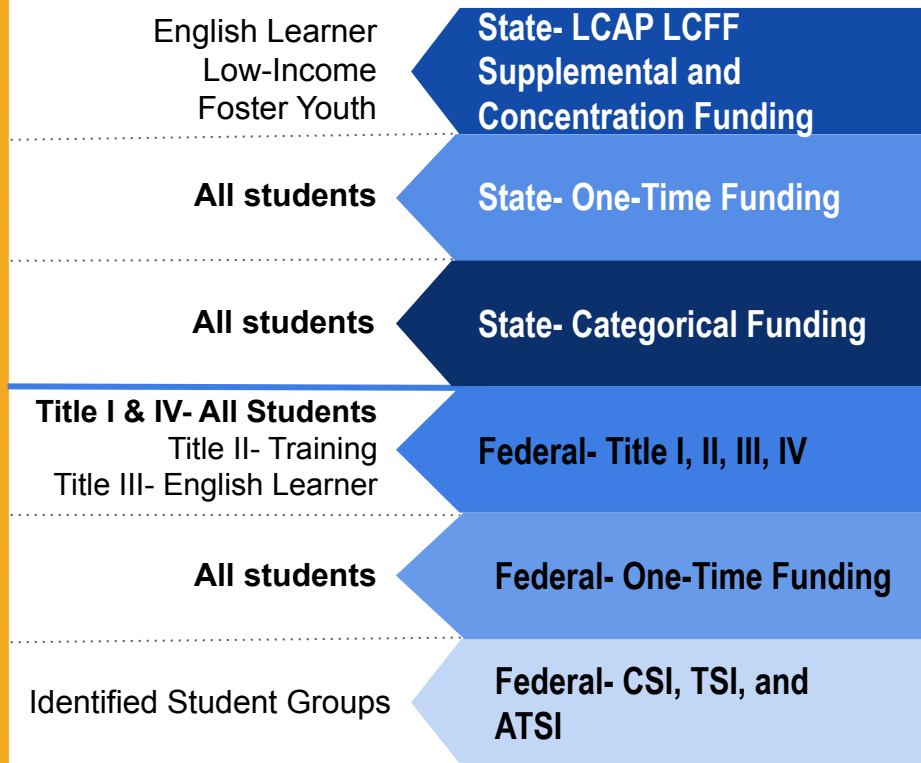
English Learner
Low-Income
Foster Youth

State- LCAP LCFF Supplemental and Concentration Funding

All students

State- One-Time Funding

All students

State- Categorical Funding

Title I & IV- All Students
Title II- Training
Title III- English Learner

Federal- Title I, II, III, IV

All students

Federal- One-Time Funding

Identified Student Groups

Federal- CSI, TSI, and ATSI